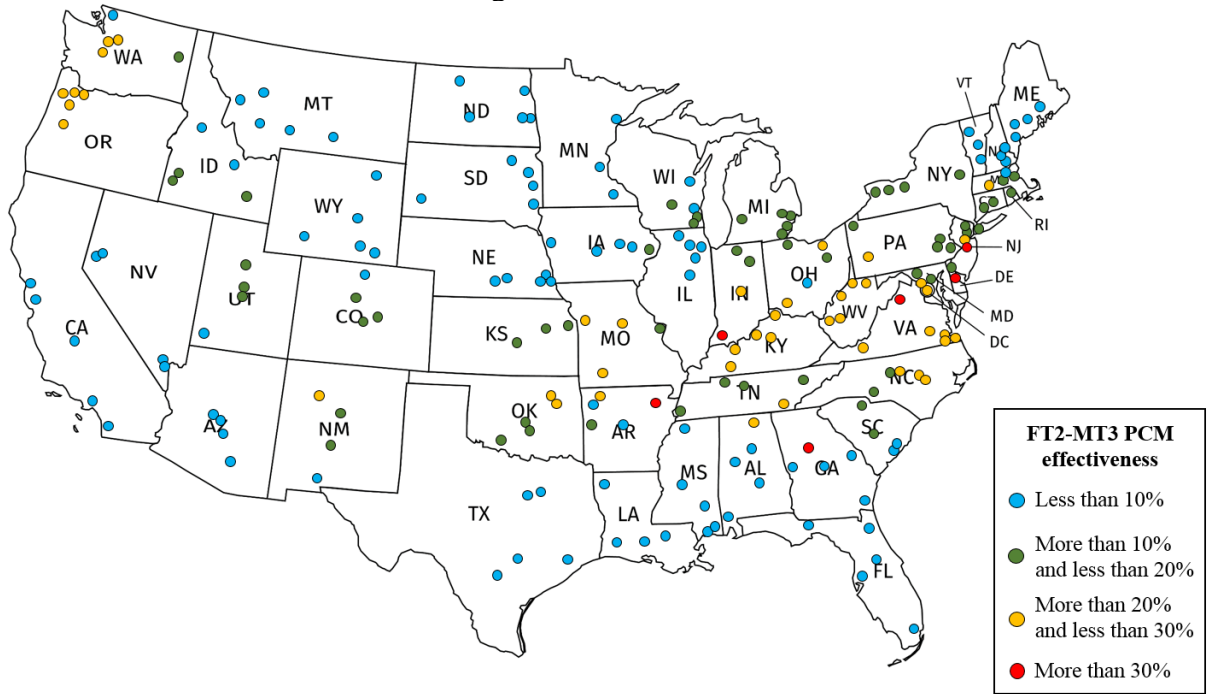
WA
OR
CA
NV
ID
MT
WY
UT
CO
AZ
NM
ND
SD
NE
KS
OK
TX
MN
IA
MO
AR
LA
WI
IL
MI
IN
OH
KY
TN
MS
AL
GA
FL
SC
NC
VA
WV
PA
NY
VT
ME
N
M
RI
NJ
DE
MD
DC

FT2-MT3 PCM effectiveness
Less than 10%
More than 10% and less than 20%
More than 20% and less than 30%
More than 30%